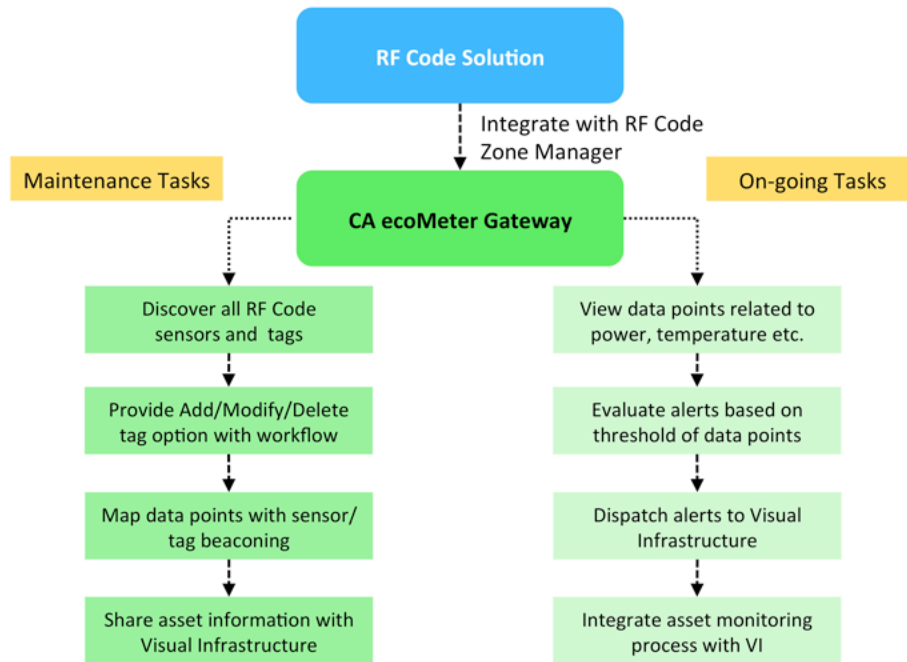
RF Code Solution

Integrate with RF Code Zone Manager

Maintenance Tasks

On-going Tasks

CA ecoMeter Gateway

Discover all RF Code sensors and tags

Provide Add/Modify/Delete tag option with workflow

Map data points with sensor/ tag beaconing

Share asset information with Visual Infrastructure

View data points related to power, temperature etc.

Evaluate alerts based on threshold of data points

Dispatch alerts to Visual Infrastructure

Integrate asset monitoring process with VI